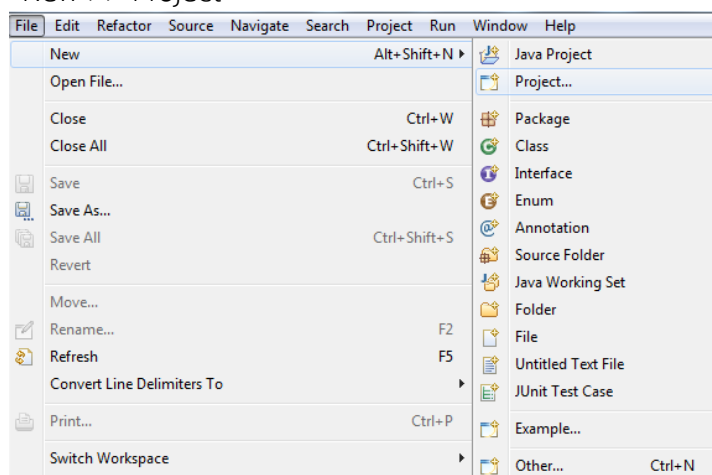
File Edit Refactor Source Navigate Search Project Run Window Help

New Alt+Shift+N
Open File...
Close Ctrl+W
Close All Ctrl+Shift+W
Save Ctrl+S
Save As...
Save All Ctrl+Shift+S
Revert
Move...
Rename... F2
Refresh F5
Convert Line Delimiters To
Print... Ctrl+P
Switch Workspace

Java Project
Project...
Package
Class
Interface
Enum
Annotation
Source Folder
Java Working Set
Folder
File
Untitled Text File
JUnit Test Case
Example...
Other... Ctrl+N